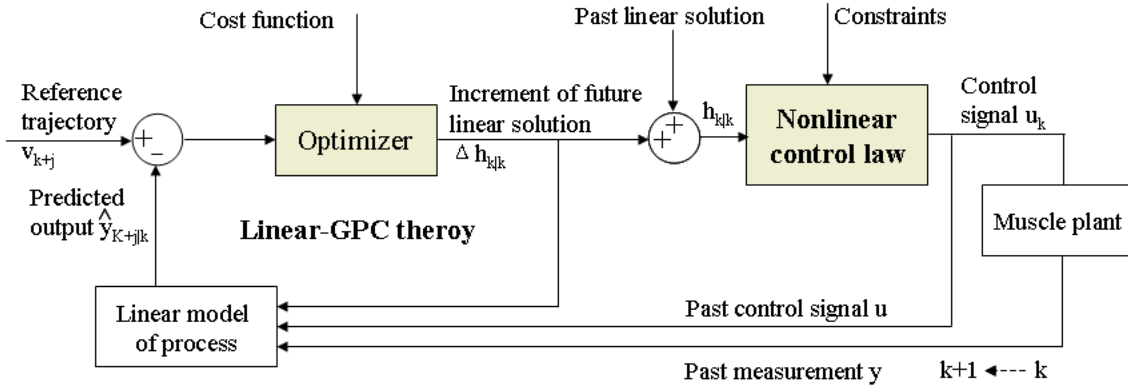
Cost function

Past linear solution

Constraints

Reference trajectory $v_{k+j}$

+ −

Optimizer

Increment of future linear solution

$\Delta h_{k|k}$

+ +

$h_{k|k}$

Nonlinear control law

Control signal $u_k$

Predicted output $\hat{y}_{K+j|k}$

Linear-GPC theroy

Muscle plant

Linear model of process

Past control signal u

Past measurement y

k+1 ◄--- k